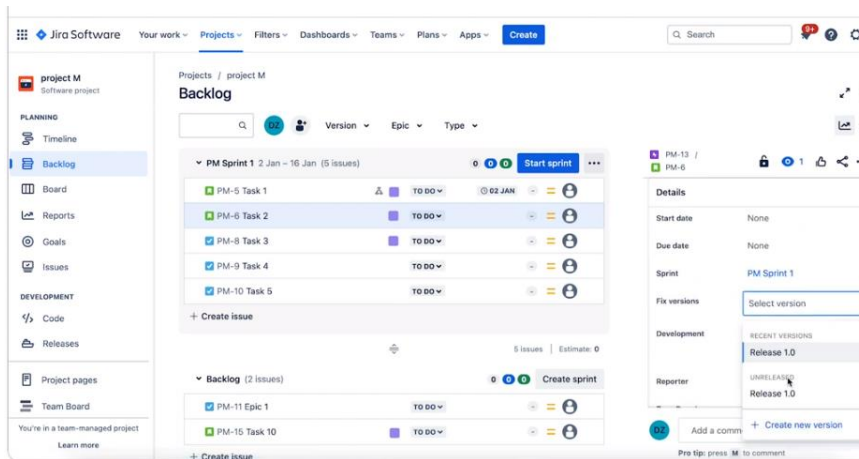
Jira Software Your work Projects Filters Dashboards Teams Plans Apps Create

Search 9+

project M
Software project

PLANNING
Timeline
Backlog
Board
Reports
Goals
Issues

DEVELOPMENT
Code
Releases

Project pages
Team Board

You're in a team-managed project
Learn more

Projects / project M
Backlog

DZ Version Epic Type

PM Sprint 1 2 Jan – 16 Jan (5 issues) 0 0 0 Start sprint

| | | | | |
|---|---|---|---|---|
| PM-5 Task 1 | | TO DO | 02 JAN | - |
| PM-6 Task 2 | | TO DO | | - |
| PM-8 Task 3 | | TO DO | | - |
| PM-9 Task 4 | | TO DO | | - |
| PM-10 Task 5 | | TO DO | | - |

+ Create issue

5 issues | Estimate: 0

Backlog (2 issues) 0 0 0 Create sprint

| | | |
|---|---|---|
| PM-11 Epic 1 | TO DO | - |
| PM-15 Task 10 | TO DO | - |

+ Create issue

PM-13 /
PM-6

1

Details

Start date None
Due date None
Sprint PM Sprint 1
Fix versions Select version
Development
Reporter

RECENT VERSIONS
Release 1.0
UNRELEASED
Release 1.0
+ Create new version

DZ Add a comm

Pro tip: press M to comment